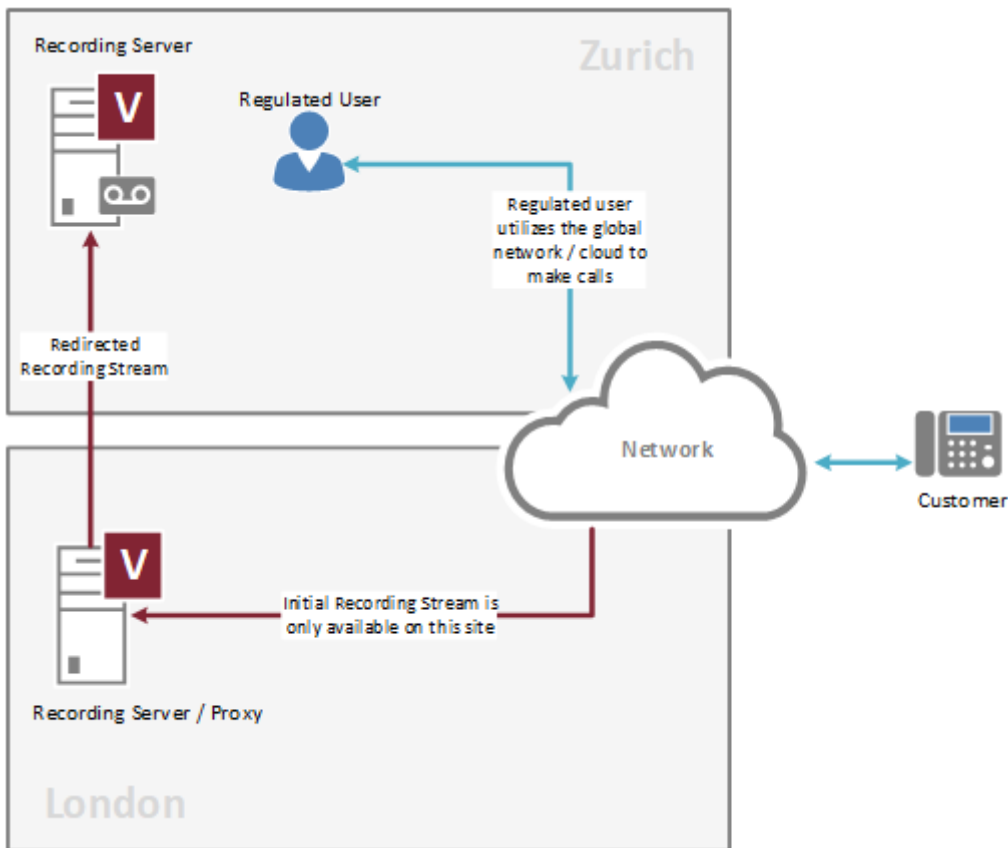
Recording Server

V

Zurich

Regulated User

Regulated user utilizes the global network / cloud to make calls

Redirected Recording Stream

Network

Customer

V

Initial Recording Stream is only available on this site

Recording Server / Proxy

London